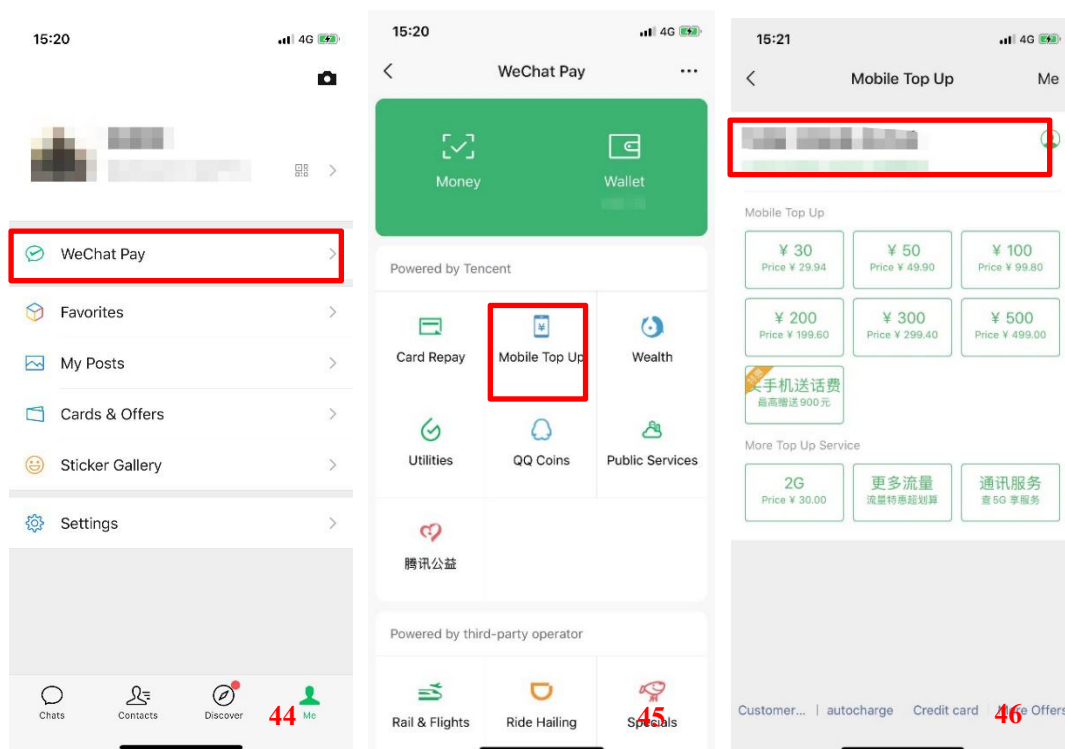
15:20 4G

WeChat Pay

Favorites

My Posts

Cards & Offers

Sticker Gallery

Settings

Chats Contacts Discover Me

44

15:20 4G

WeChat Pay

Money

Wallet

Powered by Tencent

Card Repay

Mobile Top Up

Wealth

Utilities

QQ Coins

Public Services

腾讯公益

Powered by third-party operator

Rail & Flights

Ride Hailing

Specials

45

15:21 4G

Mobile Top Up

Me

Mobile Top Up

| ¥ 30 Price ¥ 29.94 | ¥ 50 Price ¥ 49.90 | ¥ 100 Price ¥ 99.80 |
|---|---|---|
| ¥ 200 Price ¥ 199.60 | ¥ 300 Price ¥ 299.40 | ¥ 500 Price ¥ 499.00 |

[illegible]手机送话费 最高赠送900元

More Top Up Service

| 2G Price ¥ 30.00 | 更多流量 流量特惠超划算 | 通讯服务 查5G 享服务 |
|---|---|---|

Customer... | autocharge Credit card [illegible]e Offers

46